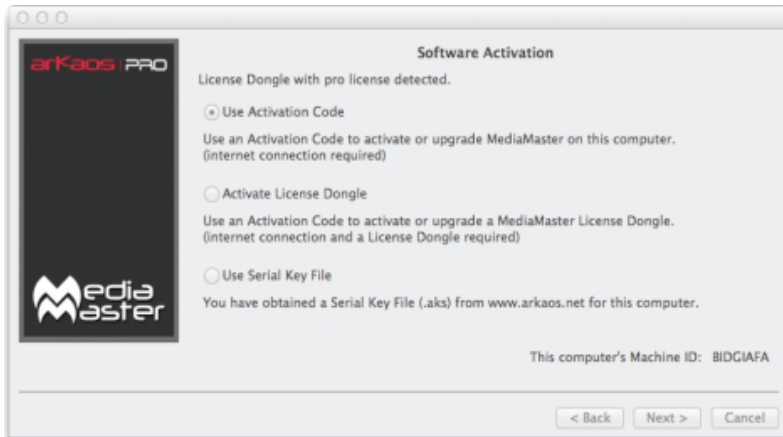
arKaos | PRO

Media Master

Software Activation

License Dongle with pro license detected.

Use Activation Code

Use an Activation Code to activate or upgrade MediaMaster on this computer. (internet connection required)

Activate License Dongle

Use an Activation Code to activate or upgrade a MediaMaster License Dongle. (internet connection and a License Dongle required)

Use Serial Key File

You have obtained a Serial Key File (.aks) from www.arkaos.net for this computer.

This computer's Machine ID: BIDGIAFA

< Back | Next > | Cancel